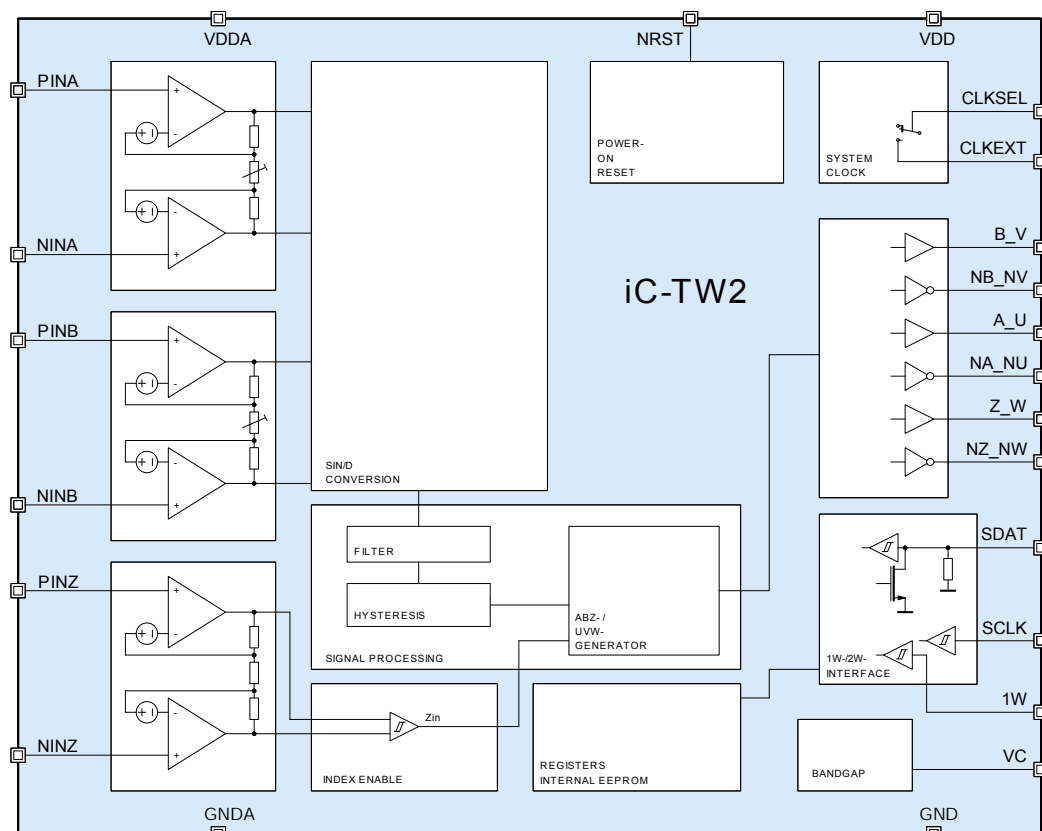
VDDA
NRST
VDD
PINA
NINA
PINB
NINB
PINZ
NINZ
POWER-ON RESET
SYSTEM CLOCK
CLKSEL
CLKEXT
iC-TW2
B_V
NB_NV
A_U
NA_NU
Z_W
NZ_NW
SIN/D CONVERSION
FILTER
HYSTERESIS
ABZ- / UVW-GENERATOR
SIGNAL PROCESSING
SDAT
SCLK
1W-/2W-INTERFACE
1W
Zin
INDEX ENABLE
REGISTERS INTERNAL EEPROM
BANDGAP
VC
GNDA
GND